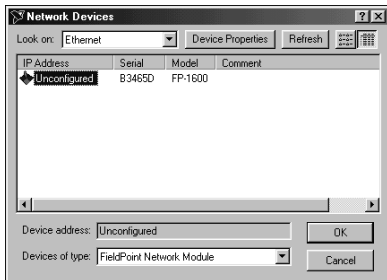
Network Devices

?

Look on: Ethernet

Device Properties

Refresh

| IP Address | Serial | Model | Comment |
|---|---|---|---|
| Unconfigured | B3465D | FP-1600 | |

Device address: Unconfigured

OK

Devices of type: FieldPoint Network Module

Cancel